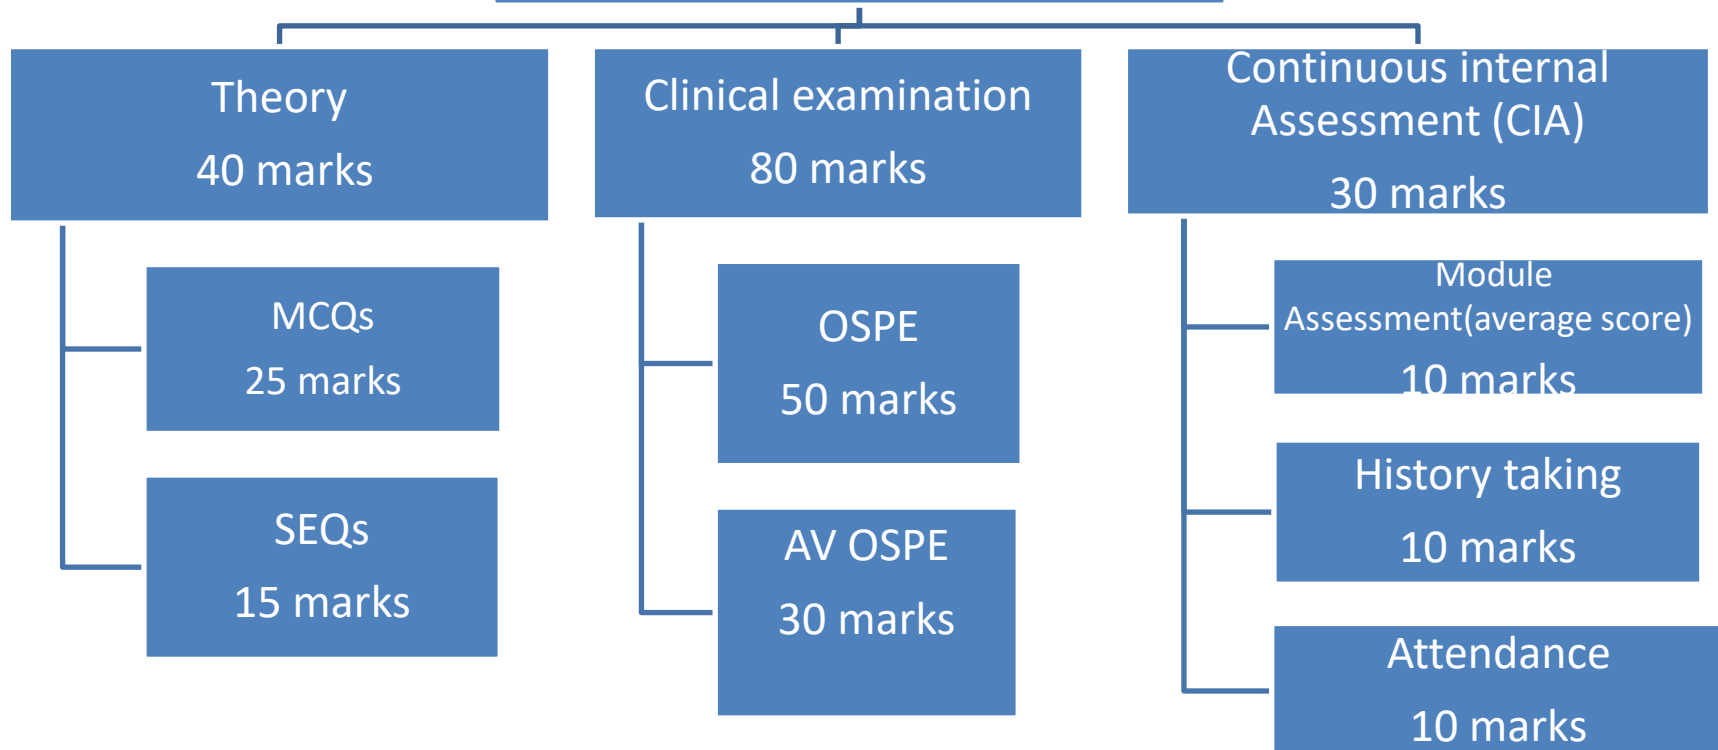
Theory
40 marks

MCQs
25 marks

SEQs
15 marks

Clinical examination
80 marks

OSPE
50 marks

AV OSPE
30 marks

Continuous internal Assessment (CIA)
30 marks

Module Assessment(average score)
10 marks

History taking
10 marks

Attendance
10 marks